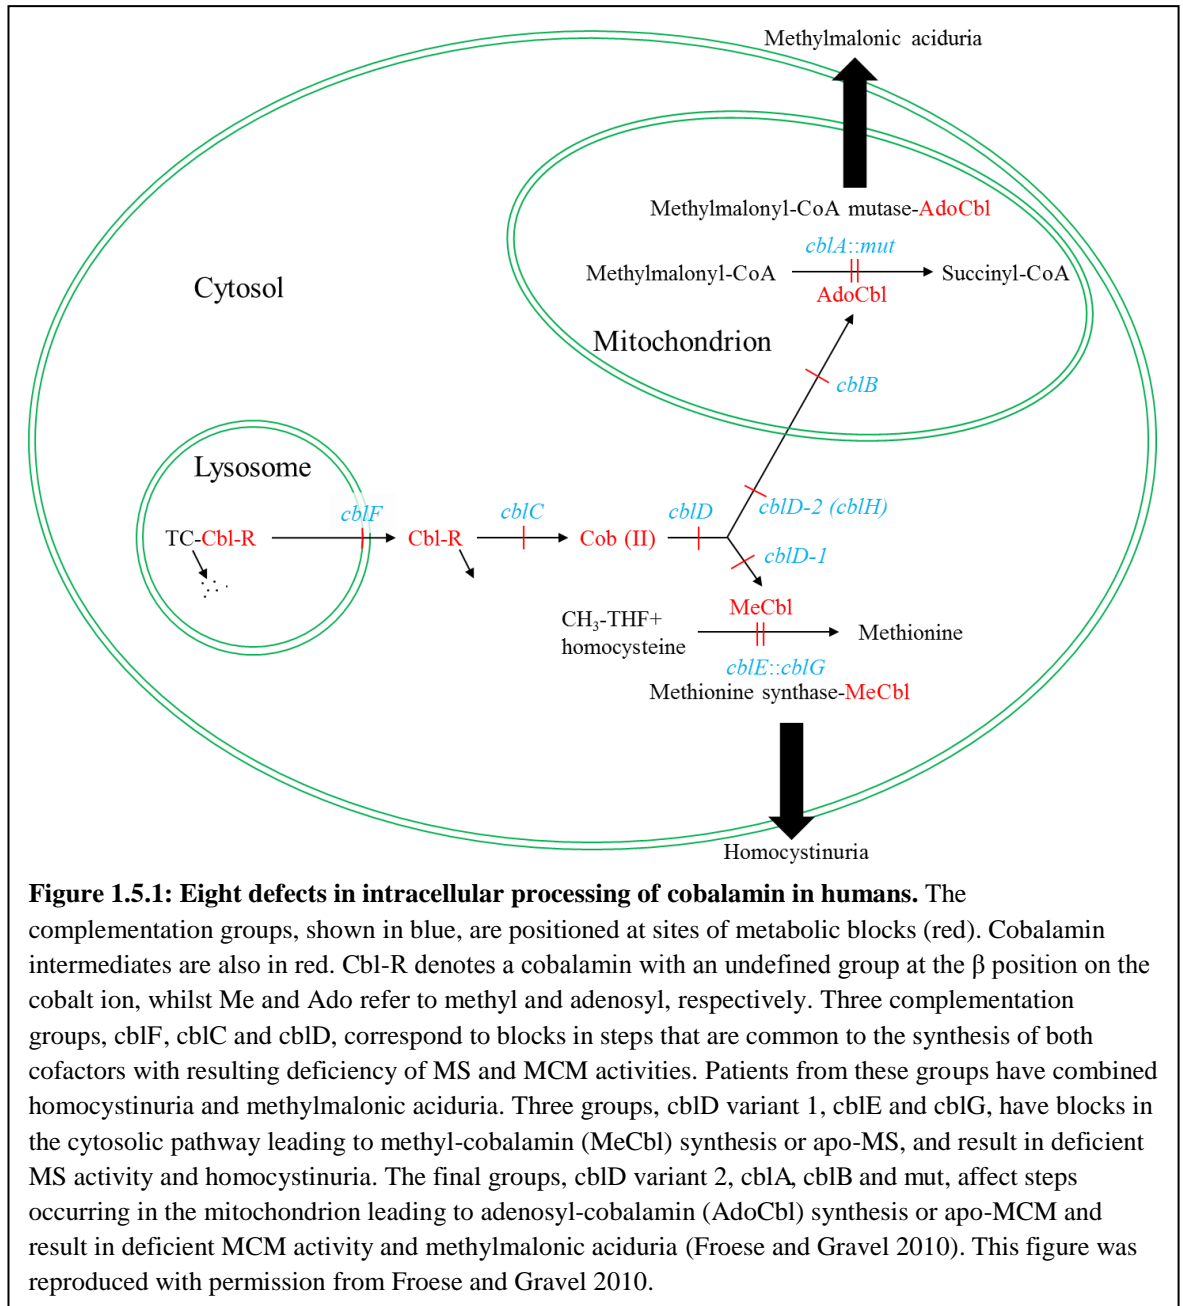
Methylmalonic aciduria

Methylmalonyl-CoA mutase-AdoCbl

cblA::mut

Methylmalonyl-CoA → Succinyl-CoA

AdoCbl

Cytosol

Mitochondrion

cblB

Lysosome

TC-Cbl-R

cblF

Cbl-R

cblC

Cob (II)

cblD

cblD-2 (cblH)

cblD-1

MeCbl

$CH_3$-THF+ homocysteine

Methionine

cblE::cblG

Methionine synthase-MeCbl

Homocystinuria

**Figure 1.5.1: Eight defects in intracellular processing of cobalamin in humans.** The complementation groups, shown in blue, are positioned at sites of metabolic blocks (red). Cobalamin intermediates are also in red. Cbl-R denotes a cobalamin with an undefined group at the β position on the cobalt ion, whilst Me and Ado refer to methyl and adenosyl, respectively. Three complementation groups, cblF, cblC and cblD, correspond to blocks in steps that are common to the synthesis of both cofactors with resulting deficiency of MS and MCM activities. Patients from these groups have combined homocystinuria and methylmalonic aciduria. Three groups, cblD variant 1, cblE and cblG, have blocks in the cytosolic pathway leading to methyl-cobalamin (MeCbl) synthesis or apo-MS, and result in deficient MS activity and homocystinuria. The final groups, cblD variant 2, cblA, cblB and mut, affect steps occurring in the mitochondrion leading to adenosyl-cobalamin (AdoCbl) synthesis or apo-MCM and result in deficient MCM activity and methylmalonic aciduria (Froese and Gravel 2010). This figure was reproduced with permission from Froese and Gravel 2010.